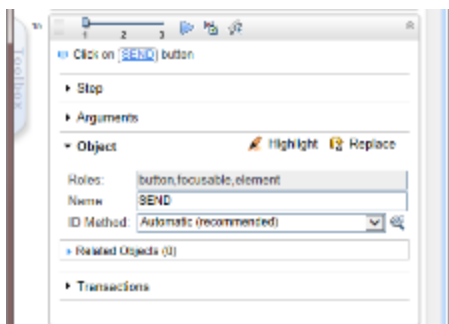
Toolbox

1 2 3

Click on SEND button

▸ Step

▸ Arguments

▾ Object

Highlight Replace

Roles: button,focusable,element

Name SEND

ID Method: Automatic (recommended)

▸ Related Objects (0)

▸ Transactions